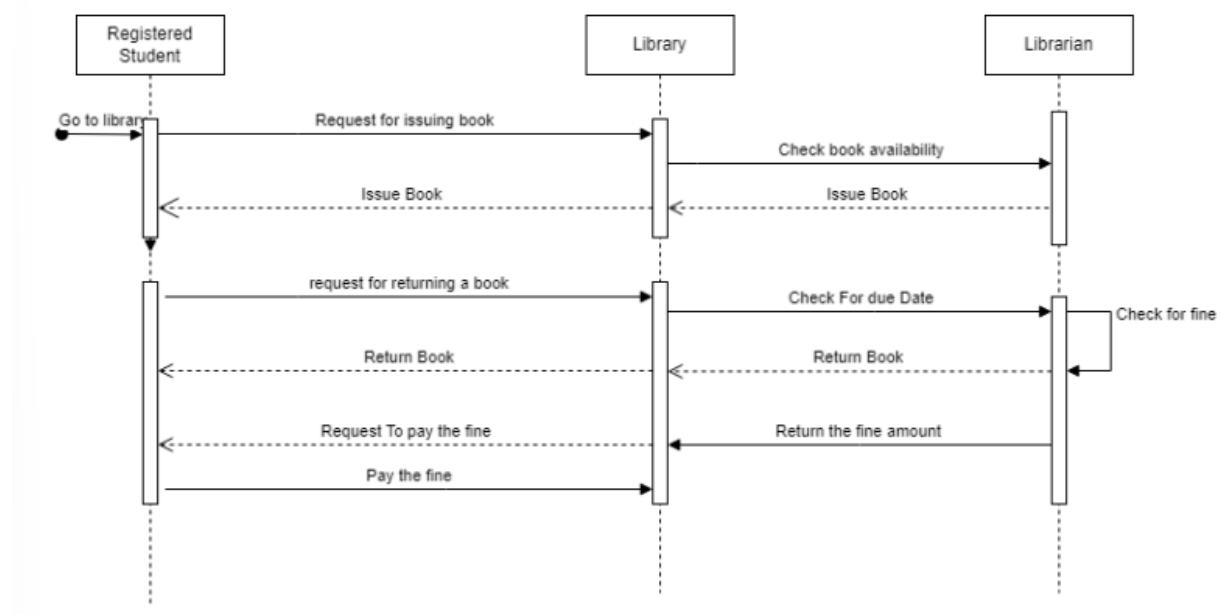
Registered Student

Library

Librarian

Go to library

Request for issuing book

Check book availability

Issue Book

Issue Book

request for returning a book

Check For due Date

Check for fine

Return Book

Return Book

Request To pay the fine

Return the fine amount

Pay the fine